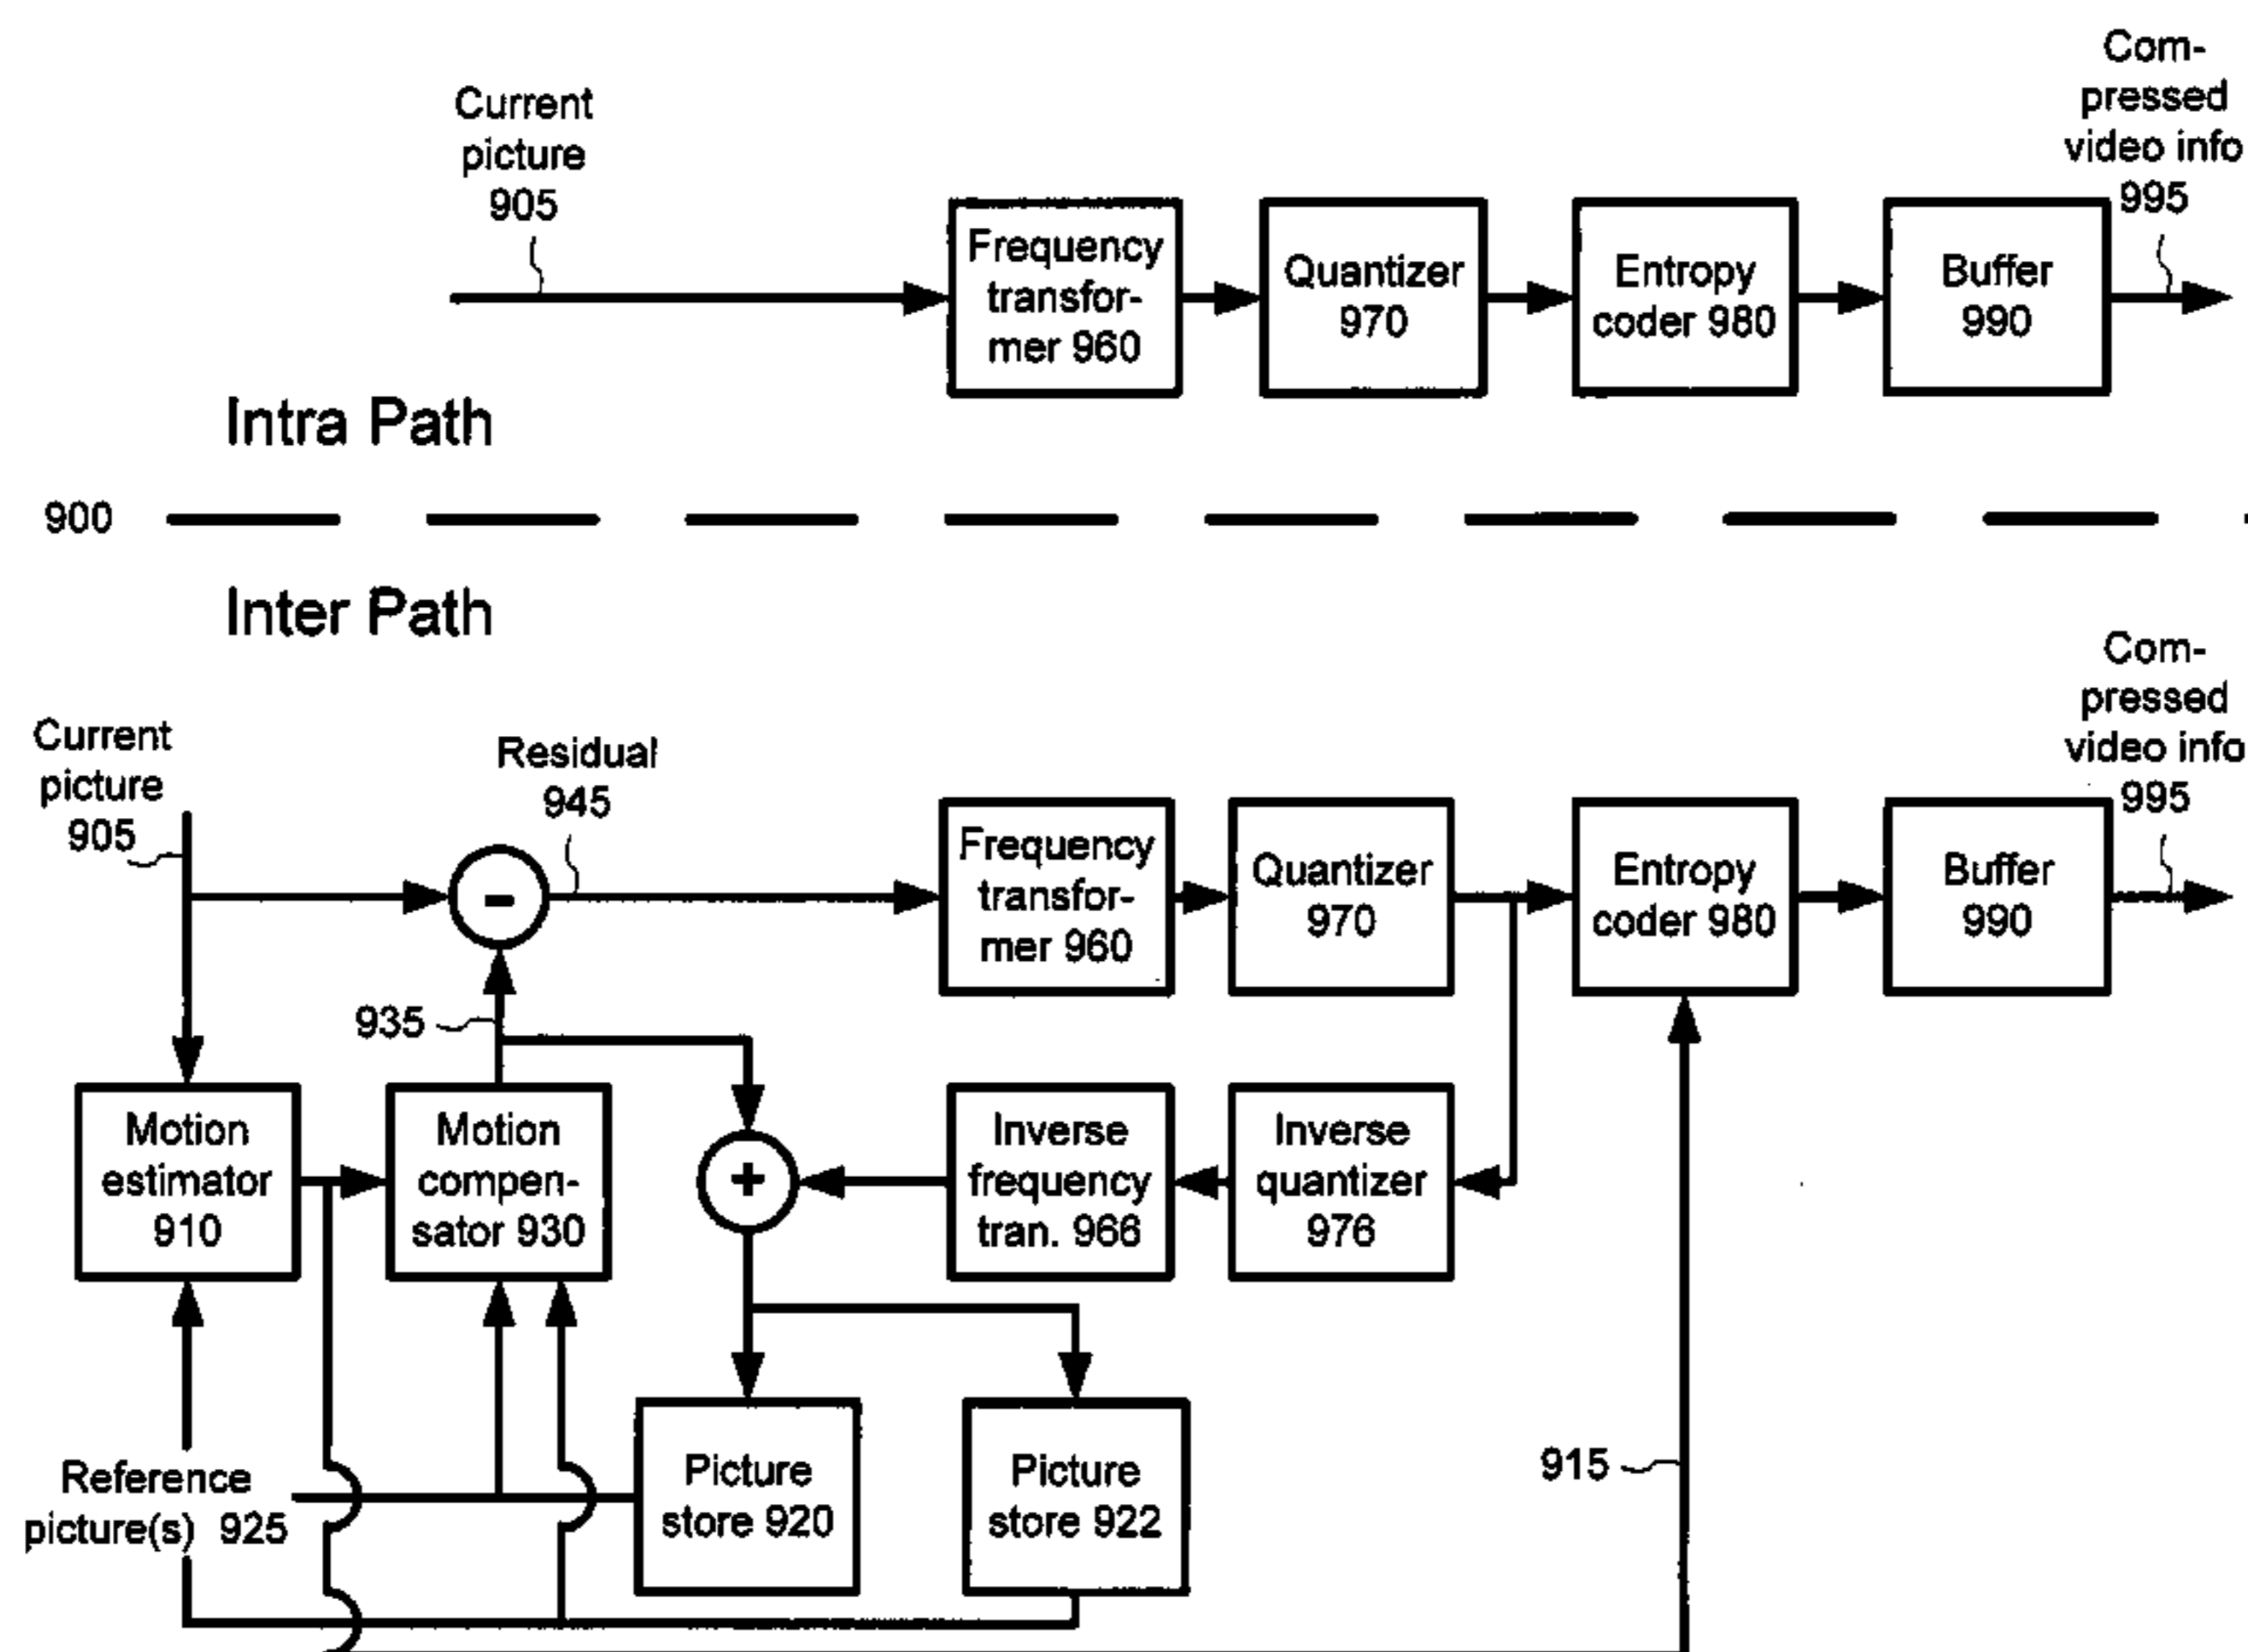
Current picture 905

Frequency transformer 960

Quantizer 970

Entropy coder 980

Buffer 990

Compressed video info 995

Intra Path

900

Inter Path

Current picture 905

Residual 945

Frequency transformer 960

Quantizer 970

Entropy coder 980

Buffer 990

Compressed video info 995

935

-

+

Motion estimator 910

Motion compensator 930

Inverse frequency tran. 966

Inverse quantizer 976

Reference picture(s) 925

Picture store 920

Picture store 922

915